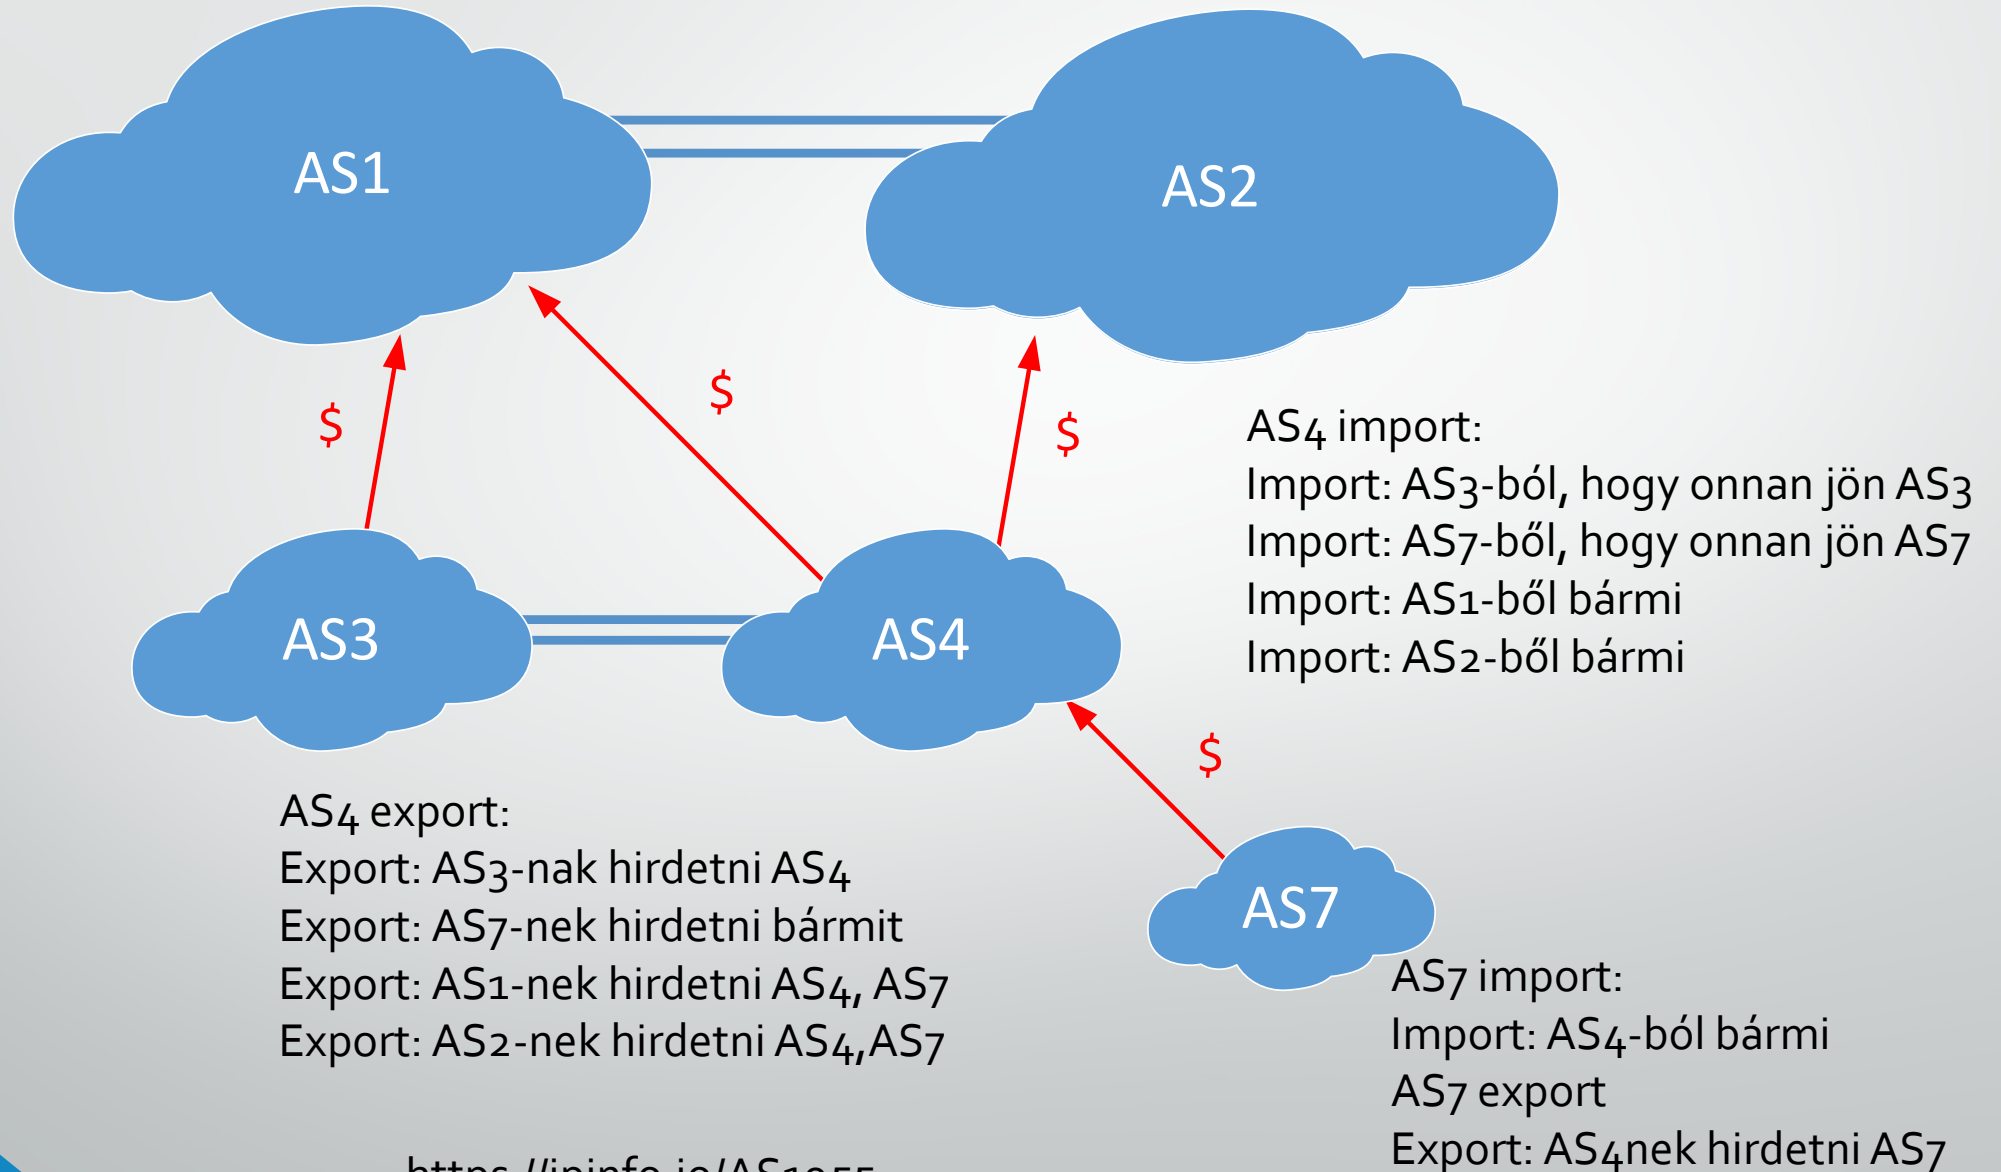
AS1

AS2

$

$

$

AS4 import:
Import: AS3-ból, hogy onnan jön AS3
Import: AS7-ből, hogy onnan jön AS7
Import: AS1-ből bármi
Import: AS2-ből bármi

AS3

AS4

$

AS4 export:
Export: AS3-nak hirdetni AS4
Export: AS7-nek hirdetni bármit
Export: AS1-nek hirdetni AS4, AS7
Export: AS2-nek hirdetni AS4,AS7

AS7

AS7 import:
Import: AS4-ból bármi
AS7 export
Export: AS4nek hirdetni AS7

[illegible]